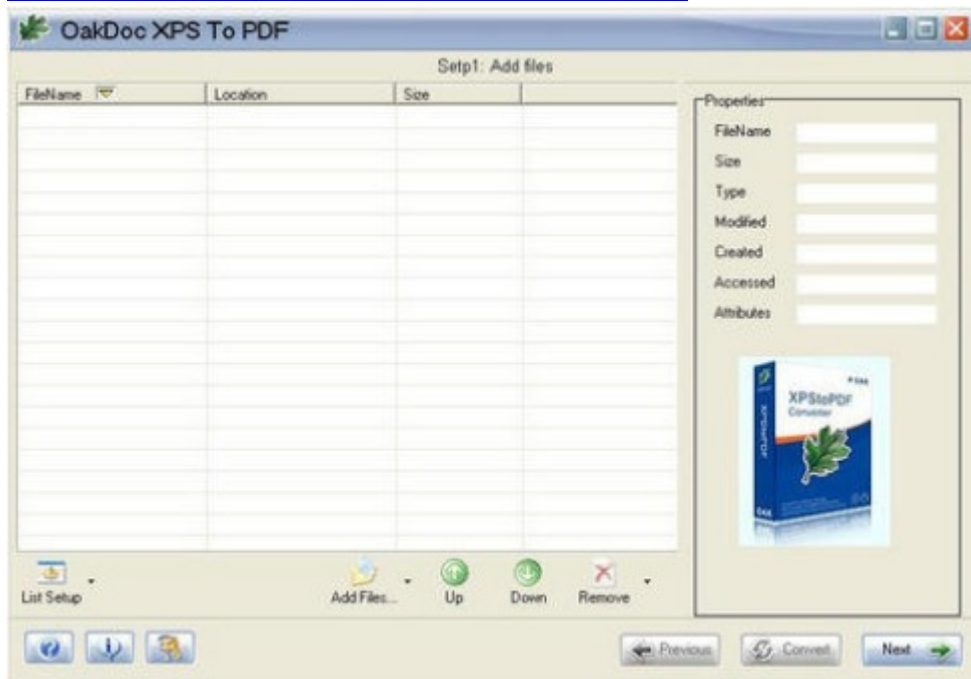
OakDoc XPS To PDF

Setp1: Add files

| FileName | Location | Size |
|---|---|---|

Properties
FileName
Size
Type
Modified
Created
Accessed
Attributes

XPStoPDF Converter

List Setup
Add Files...
Up
Down
Remove

Previous
Convert
Next